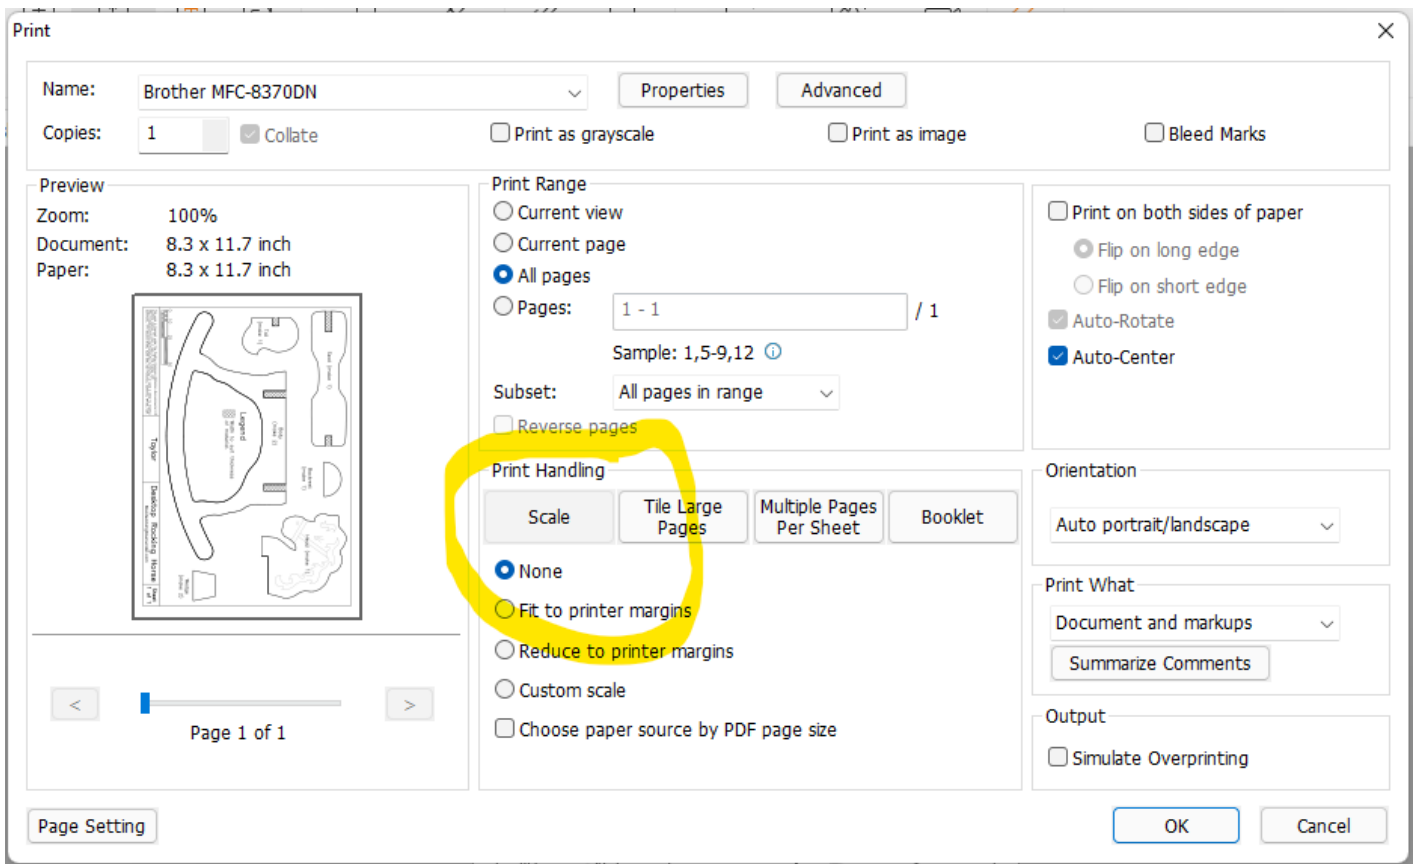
Print

Name: Brother MFC-8370DN
Properties
Advanced

Copies: 1
Collate
Print as grayscale
Print as image
Bleed Marks

Preview
Zoom: 100%
Document: 8.3 x 11.7 inch
Paper: 8.3 x 11.7 inch

<
>
Page 1 of 1

Print Range
Current view
Current page
All pages
Pages: 1 - 1 / 1
Sample: 1,5-9,12
Subset: All pages in range
Reverse pages

Print Handling
Scale
Tile Large Pages
Multiple Pages Per Sheet
Booklet
None
Fit to printer margins
Reduce to printer margins
Custom scale
Choose paper source by PDF page size

Print on both sides of paper
Flip on long edge
Flip on short edge
Auto-Rotate
Auto-Center

Orientation
Auto portrait/landscape

Print What
Document and markups
Summarize Comments

Output
Simulate Overprinting

Page Setting
OK
Cancel